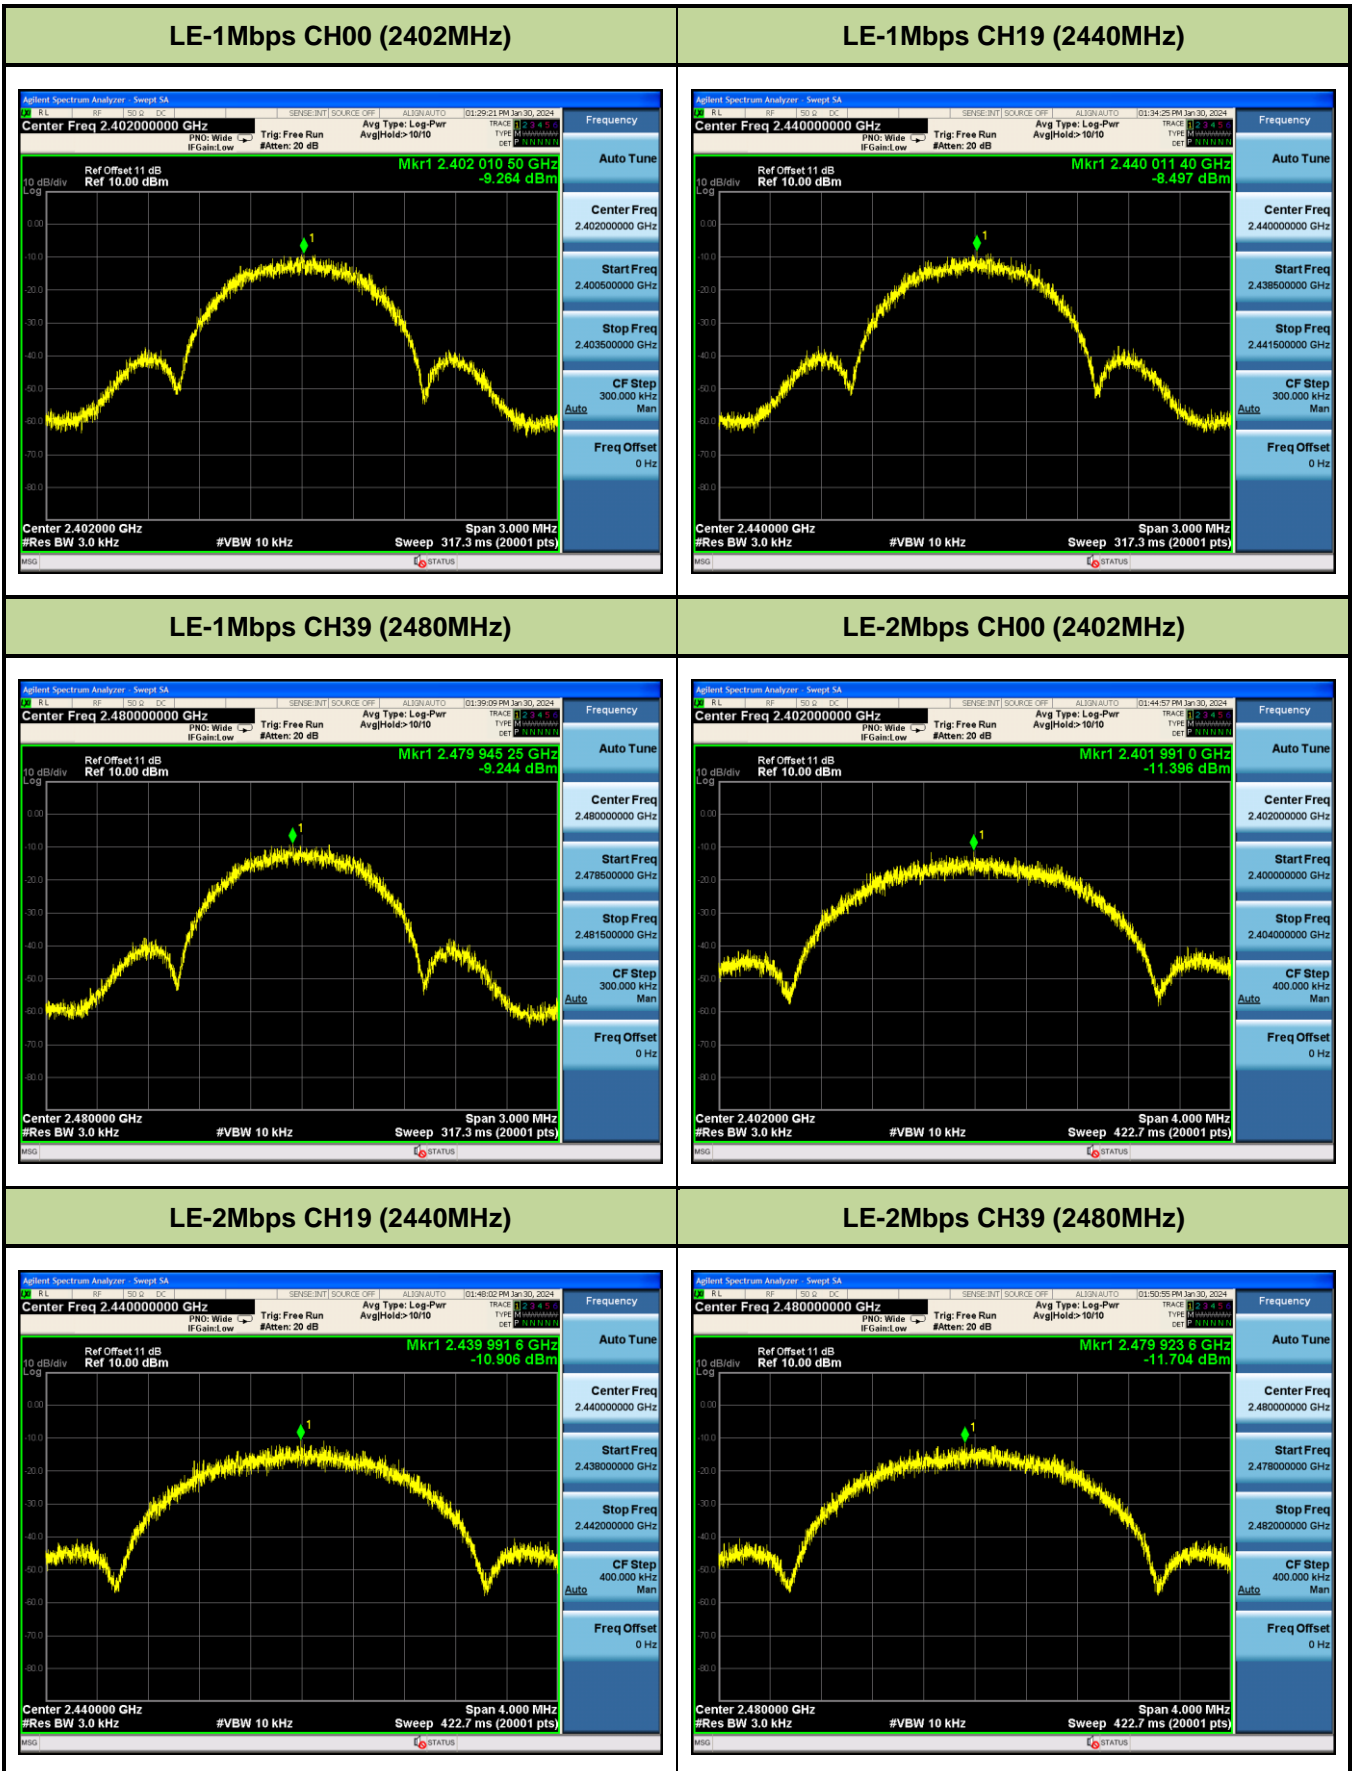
| LE-1Mbps CH00 (2402MHz) | LE-1Mbps CH19 (2440MHz) |
|---|---|
| Agilent Spectrum Analyzer - Swept SA<br>RL RF 50 Ω DC SENSE:INT SOURCE OFF ALIGN AUTO 01:29:21 PM Jan 30, 2024<br>Center Freq 2.402000000 GHz PNO: Wide IFGain:Low Trig: Free Run #Atten: 20 dB Avg Type: Log-Pwr Avg\|Hold:>10/10 TRACE 1 2 3 4 5 6 TYPE M DET P N N N N N<br>Ref Offset 11 dB 10 dB/div Ref 10.00 dBm Log<br>Mkr1 2.402 010 50 GHz -9.264 dBm<br>0.00 -10.0 -20.0 -30.0 -40.0 -50.0 -60.0 -70.0 -80.0<br>Center 2.402000 GHz #Res BW 3.0 kHz #VBW 10 kHz Span 3.000 MHz Sweep 317.3 ms (20001 pts)<br>Frequency Auto Tune Center Freq 2.402000000 GHz Start Freq 2.400500000 GHz Stop Freq 2.403500000 GHz CF Step 300.000 kHz Auto Man Freq Offset 0 Hz<br>MSG STATUS | Agilent Spectrum Analyzer - Swept SA<br>RL RF 50 Ω DC SENSE:INT SOURCE OFF ALIGN AUTO 01:34:25 PM Jan 30, 2024<br>Center Freq 2.440000000 GHz PNO: Wide IFGain:Low Trig: Free Run #Atten: 20 dB Avg Type: Log-Pwr Avg\|Hold:>10/10 TRACE 1 2 3 4 5 6 TYPE M DET P N N N N N<br>Ref Offset 11 dB 10 dB/div Ref 10.00 dBm Log<br>Mkr1 2.440 011 40 GHz -8.497 dBm<br>0.00 -10.0 -20.0 -30.0 -40.0 -50.0 -60.0 -70.0 -80.0<br>Center 2.440000 GHz #Res BW 3.0 kHz #VBW 10 kHz Span 3.000 MHz Sweep 317.3 ms (20001 pts)<br>Frequency Auto Tune Center Freq 2.440000000 GHz Start Freq 2.438500000 GHz Stop Freq 2.441500000 GHz CF Step 300.000 kHz Auto Man Freq Offset 0 Hz<br>MSG STATUS |
| LE-1Mbps CH39 (2480MHz) | LE-2Mbps CH00 (2402MHz) |
| Agilent Spectrum Analyzer - Swept SA<br>RL RF 50 Ω DC SENSE:INT SOURCE OFF ALIGN AUTO 01:39:09 PM Jan 30, 2024<br>Center Freq 2.480000000 GHz PNO: Wide IFGain:Low Trig: Free Run #Atten: 20 dB Avg Type: Log-Pwr Avg\|Hold:>10/10 TRACE 1 2 3 4 5 6 TYPE M DET P N N N N N<br>Ref Offset 11 dB 10 dB/div Ref 10.00 dBm Log<br>Mkr1 2.479 945 25 GHz -9.244 dBm<br>0.00 -10.0 -20.0 -30.0 -40.0 -50.0 -60.0 -70.0 -80.0<br>Center 2.480000 GHz #Res BW 3.0 kHz #VBW 10 kHz Span 3.000 MHz Sweep 317.3 ms (20001 pts)<br>Frequency Auto Tune Center Freq 2.480000000 GHz Start Freq 2.478500000 GHz Stop Freq 2.481500000 GHz CF Step 300.000 kHz Auto Man Freq Offset 0 Hz<br>MSG STATUS | Agilent Spectrum Analyzer - Swept SA<br>RL RF 50 Ω DC SENSE:INT SOURCE OFF ALIGN AUTO 01:44:57 PM Jan 30, 2024<br>Center Freq 2.402000000 GHz PNO: Wide IFGain:Low Trig: Free Run #Atten: 20 dB Avg Type: Log-Pwr Avg\|Hold:>10/10 TRACE 1 2 3 4 5 6 TYPE M DET P N N N N N<br>Ref Offset 11 dB 10 dB/div Ref 10.00 dBm Log<br>Mkr1 2.401 991 0 GHz -11.396 dBm<br>0.00 -10.0 -20.0 -30.0 -40.0 -50.0 -60.0 -70.0 -80.0<br>Center 2.402000 GHz #Res BW 3.0 kHz #VBW 10 kHz Span 4.000 MHz Sweep 422.7 ms (20001 pts)<br>Frequency Auto Tune Center Freq 2.402000000 GHz Start Freq 2.400000000 GHz Stop Freq 2.404000000 GHz CF Step 400.000 kHz Auto Man Freq Offset 0 Hz<br>MSG STATUS |
| LE-2Mbps CH19 (2440MHz) | LE-2Mbps CH39 (2480MHz) |
| Agilent Spectrum Analyzer - Swept SA<br>RL RF 50 Ω DC SENSE:INT SOURCE OFF ALIGN AUTO 01:48:02 PM Jan 30, 2024<br>Center Freq 2.440000000 GHz PNO: Wide IFGain:Low Trig: Free Run #Atten: 20 dB Avg Type: Log-Pwr Avg\|Hold:>10/10 TRACE 1 2 3 4 5 6 TYPE M DET P N N N N N<br>Ref Offset 11 dB 10 dB/div Ref 10.00 dBm Log<br>Mkr1 2.439 991 6 GHz -10.906 dBm<br>0.00 -10.0 -20.0 -30.0 -40.0 -50.0 -60.0 -70.0 -80.0<br>Center 2.440000 GHz #Res BW 3.0 kHz #VBW 10 kHz Span 4.000 MHz Sweep 422.7 ms (20001 pts)<br>Frequency Auto Tune Center Freq 2.440000000 GHz Start Freq 2.438000000 GHz Stop Freq 2.442000000 GHz CF Step 400.000 kHz Auto Man Freq Offset 0 Hz<br>MSG STATUS | Agilent Spectrum Analyzer - Swept SA<br>RL RF 50 Ω DC SENSE:INT SOURCE OFF ALIGN AUTO 01:50:55 PM Jan 30, 2024<br>Center Freq 2.480000000 GHz PNO: Wide IFGain:Low Trig: Free Run #Atten: 20 dB Avg Type: Log-Pwr Avg\|Hold:>10/10 TRACE 1 2 3 4 5 6 TYPE M DET P N N N N N<br>Ref Offset 11 dB 10 dB/div Ref 10.00 dBm Log<br>Mkr1 2.479 923 6 GHz -11.704 dBm<br>0.00 -10.0 -20.0 -30.0 -40.0 -50.0 -60.0 -70.0 -80.0<br>Center 2.480000 GHz #Res BW 3.0 kHz #VBW 10 kHz Span 4.000 MHz Sweep 422.7 ms (20001 pts)<br>Frequency Auto Tune Center Freq 2.480000000 GHz Start Freq 2.478000000 GHz Stop Freq 2.482000000 GHz CF Step 400.000 kHz Auto Man Freq Offset 0 Hz<br>MSG STATUS |